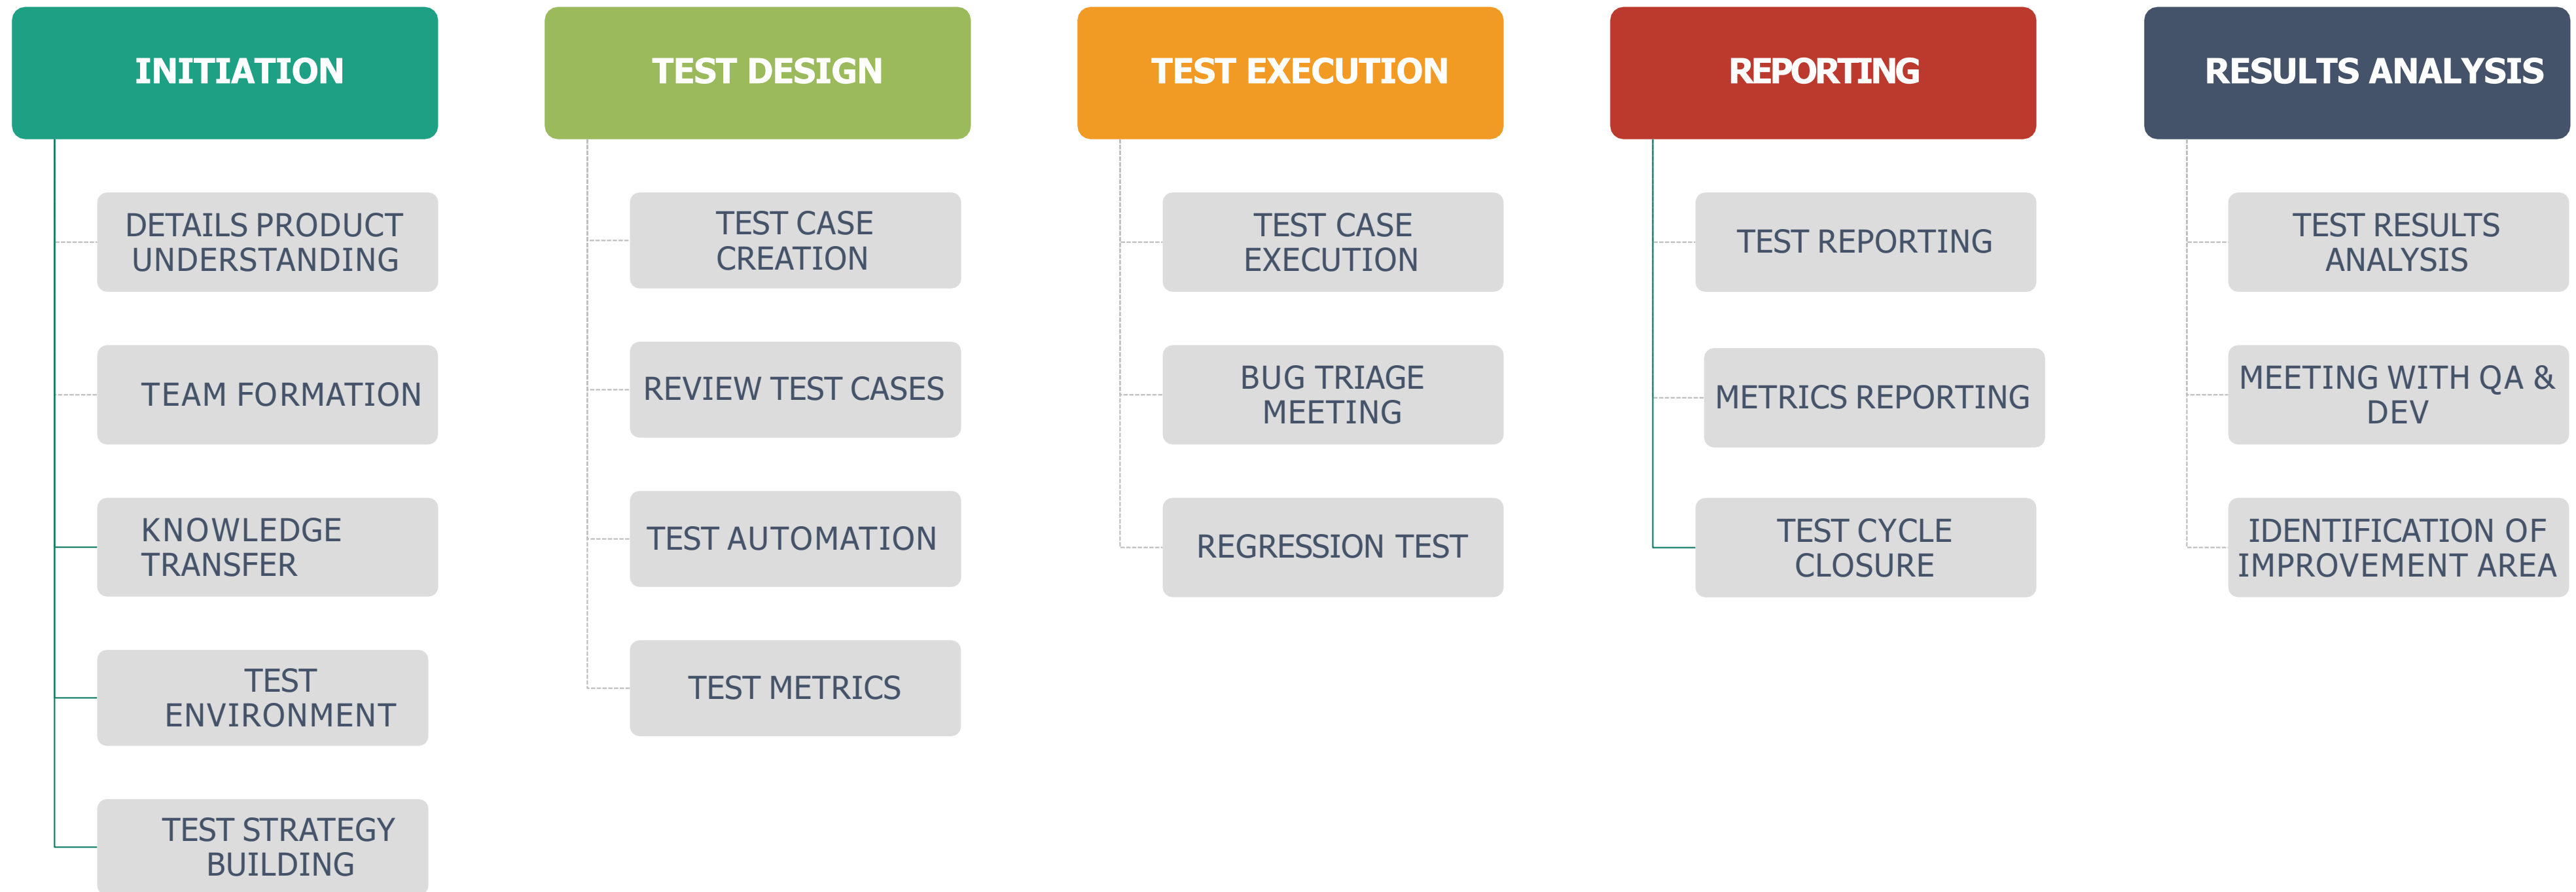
INITIATION

DETAILS PRODUCT UNDERSTANDING

TEAM FORMATION

KNOWLEDGE TRANSFER

TEST ENVIRONMENT

TEST STRATEGY BUILDING

TEST DESIGN

TEST CASE CREATION

REVIEW TEST CASES

TEST AUTOMATION

TEST METRICS

TEST EXECUTION

TEST CASE EXECUTION

BUG TRIAGE MEETING

REGRESSION TEST

REPORTING

TEST REPORTING

METRICS REPORTING

TEST CYCLE CLOSURE

RESULTS ANALYSIS

TEST RESULTS ANALYSIS

MEETING WITH QA & DEV

IDENTIFICATION OF IMPROVEMENT AREA